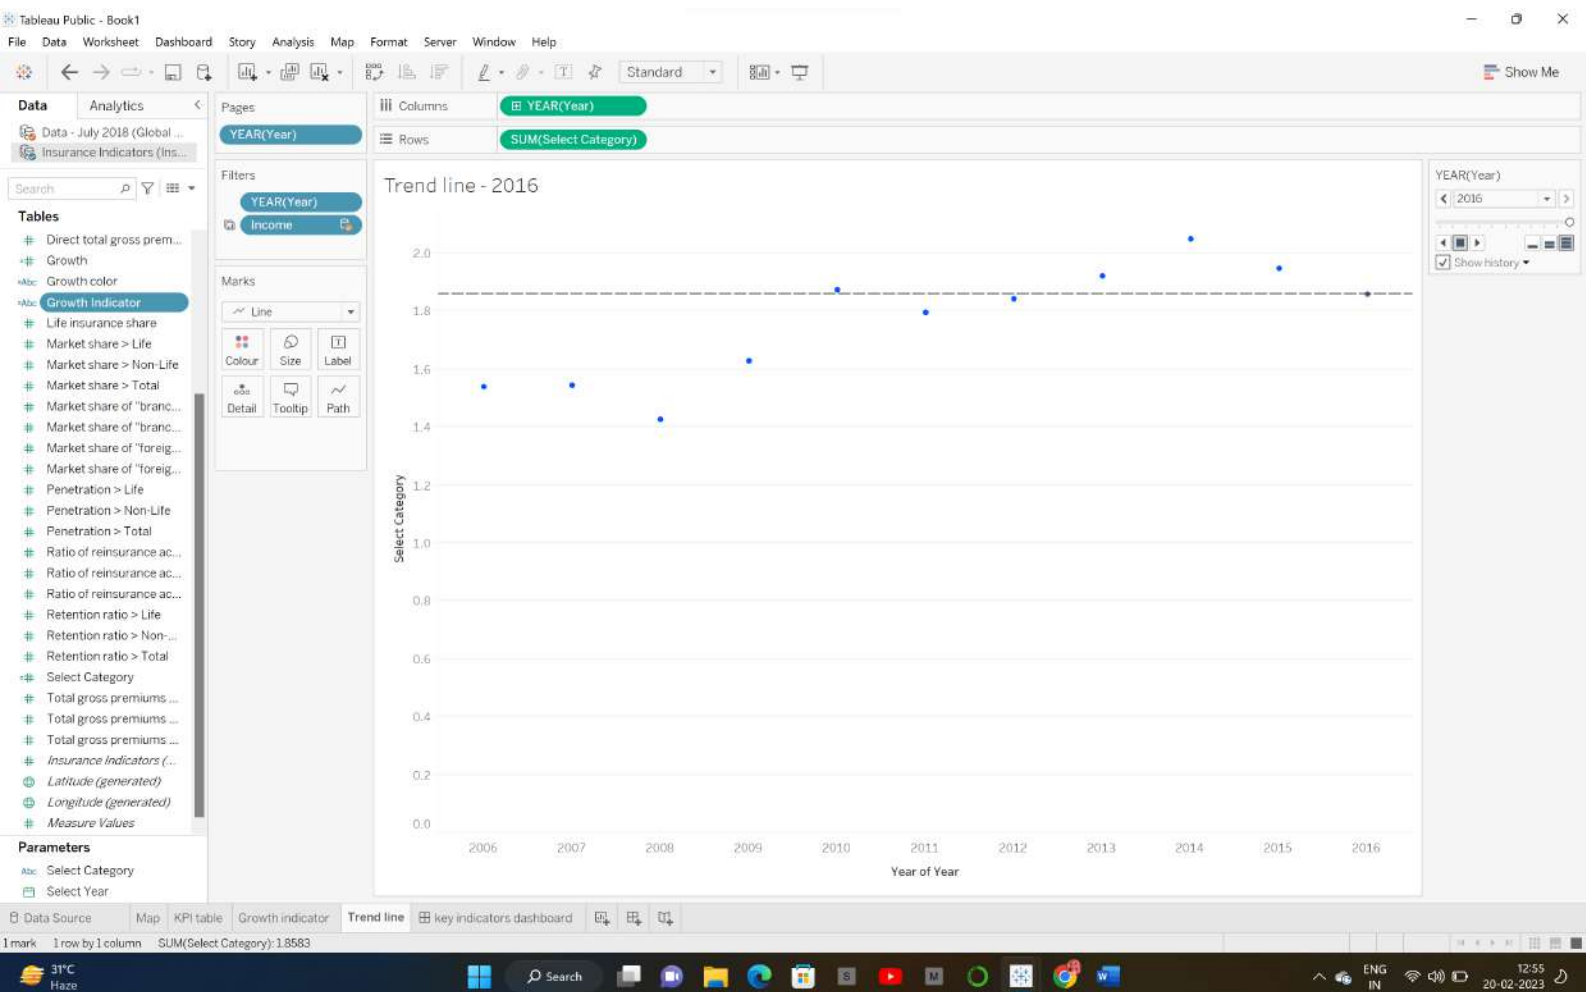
Tableau Public - Book1

File Data Worksheet Dashboard Story Analysis Map Format Server Window Help

Standard

Show Me

Data Analytics

Data - July 2018 (Global ...
Insurance Indicators (Ins...

Search

Tables

Direct total gross prem...
Growth
Growth color
Growth Indicator
Life insurance share
Market share > Life
Market share > Non-Life
Market share > Total
Market share of "branc...
Market share of "branc...
Market share of "foreig...
Market share of "foreig...
Penetration > Life
Penetration > Non-Life
Penetration > Total
Ratio of reinsurance ac...
Ratio of reinsurance ac...
Ratio of reinsurance ac...
Retention ratio > Life
Retention ratio > Non-...
Retention ratio > Total
Select Category
Total gross premiums ...
Total gross premiums ...
Total gross premiums ...
Insurance Indicators (...
Latitude (generated)
Longitude (generated)
Measure Values

Parameters

Select Category
Select Year

Pages

YEAR(Year)

Filters

YEAR(Year)
Income

Marks

Line

Colour Size Label
Detail Tooltip Path

Columns YEAR(Year)

Rows SUM(Select Category)

Trend line - 2016

2.0
1.8
1.6
1.4
1.2
1.0
0.8
0.6
0.4
0.2
0.0

Select Category

2006 2007 2008 2009 2010 2011 2012 2013 2014 2015 2016

Year of Year

YEAR(Year)

2016

Show history

Data Source Map KPI table Growth indicator Trend line key indicators dashboard

1 mark 1 row by 1 column SUM(Select Category): 1.8583

31°C
Haze

Search

ENG
IN

12:55
20-02-2023